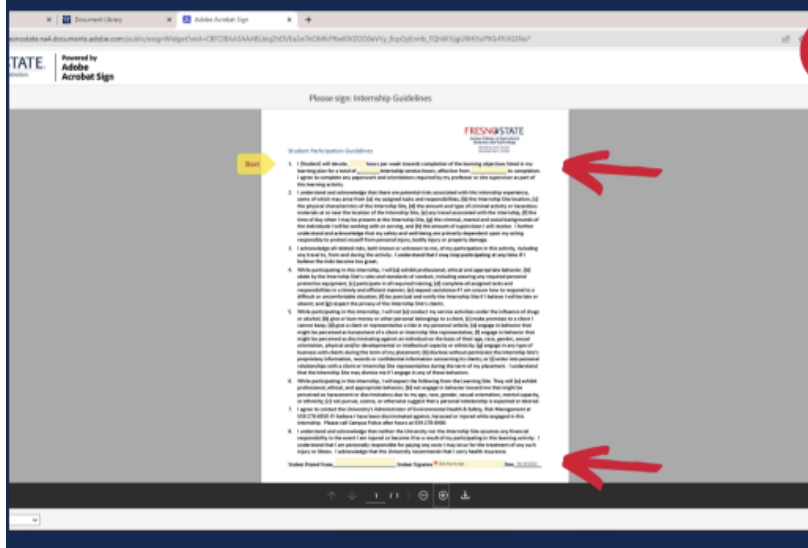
Document Library
Adobe Acrobat Sign
snostate.na4.documents.adobe.com/public/esignWidget?wid=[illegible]
STATE.
Powered by
Adobe
Acrobat Sign
Please sign: Internship Guidelines
FRESNO STATE
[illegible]
Student Participation Guidelines
Start
1. I (Student) will devote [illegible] hours per week towards completion of the learning objectives listed in my learning plan for a total of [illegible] internship service hours, effective from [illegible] to completion. I agree to complete any paperwork and orientation required by my professor or site supervisor as part of this learning activity.
2. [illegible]
3. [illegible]
4. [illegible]
5. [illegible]
6. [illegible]
7. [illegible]
8. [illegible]
Student Printed Name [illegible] Student Signature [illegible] Date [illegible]
1 / 1